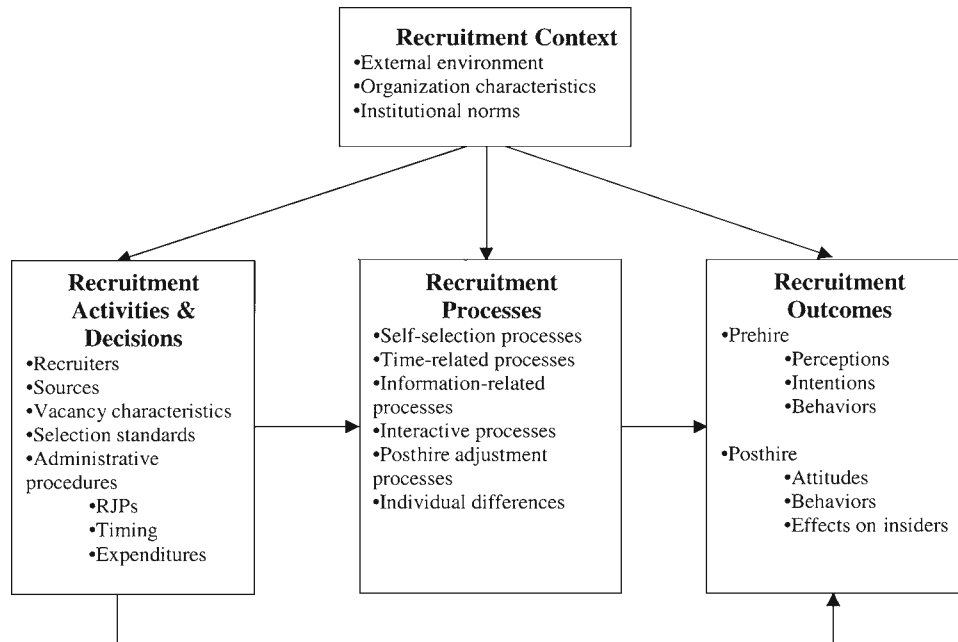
Recruitment Context
•External environment
•Organization characteristics
•Institutional norms

Recruitment Activities & Decisions
•Recruiters
•Sources
•Vacancy characteristics
•Selection standards
•Administrative procedures
•RJPs
•Timing
•Expenditures

Recruitment Processes
•Self-selection processes
•Time-related processes
•Information-related processes
•Interactive processes
•Posthire adjustment processes
•Individual differences

Recruitment Outcomes
•Prehire
•Perceptions
•Intentions
•Behaviors
•Posthire
•Attitudes
•Behaviors
•Effects on insiders